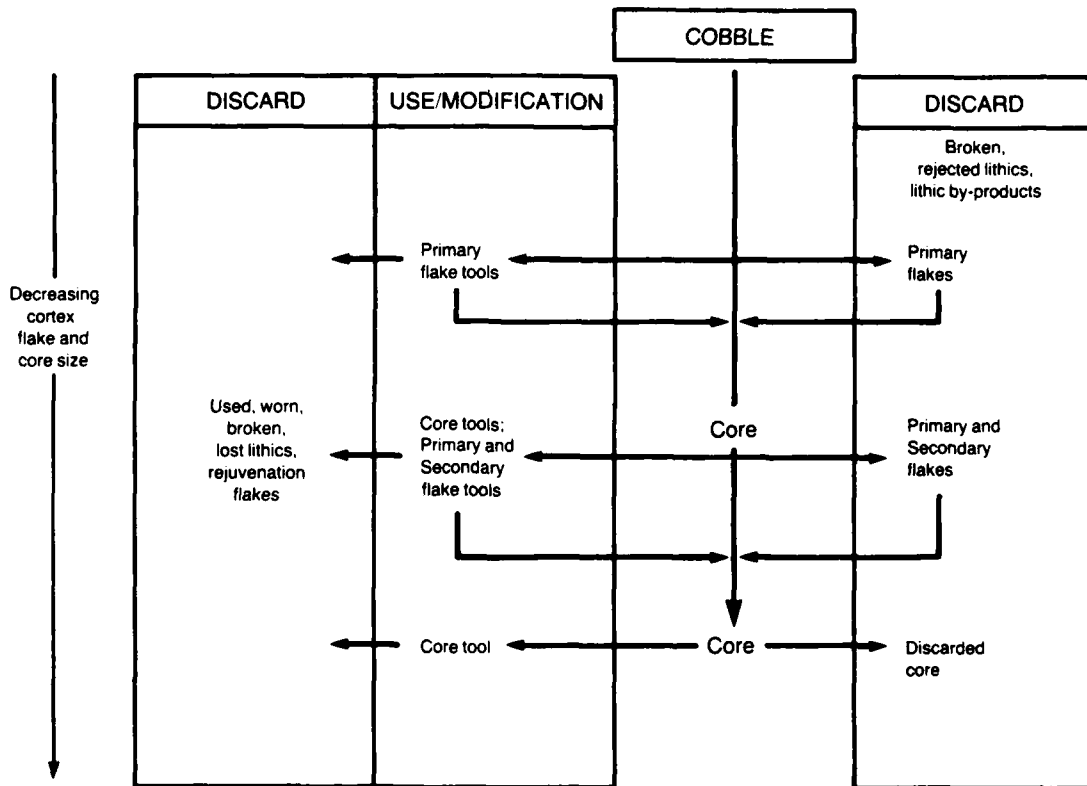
COBBLE

DISCARD

USE/MODIFICATION

DISCARD

Broken, rejected lithics, lithic by-products

Decreasing cortex flake and core size

Primary flake tools

Primary flakes

Used, worn, broken, lost lithics, rejuvenation flakes

Core tools; Primary and Secondary flake tools

Core

Primary and Secondary flakes

Core tool

Core

Discarded core